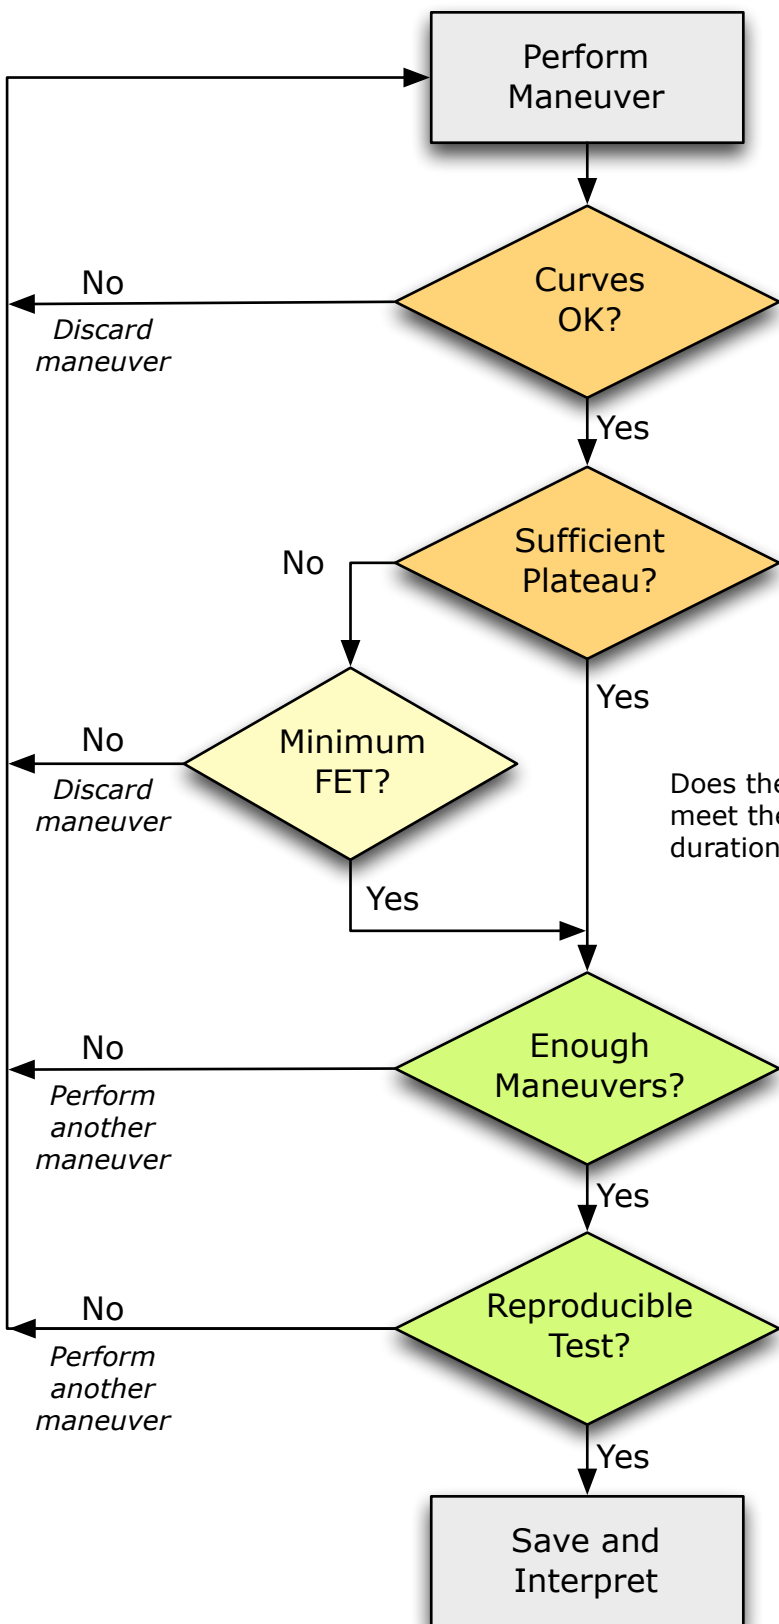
Perform Maneuver

Curves OK?

No
*Discard maneuver*

Yes

Sufficient Plateau?

No

Yes

Minimum FET?

No
*Discard maneuver*

Yes

Does the
meet the
duration

Enough Maneuvers?

No
*Perform another maneuver*

Yes

Reproducible Test?

No
*Perform another maneuver*

Yes

Save and Interpret